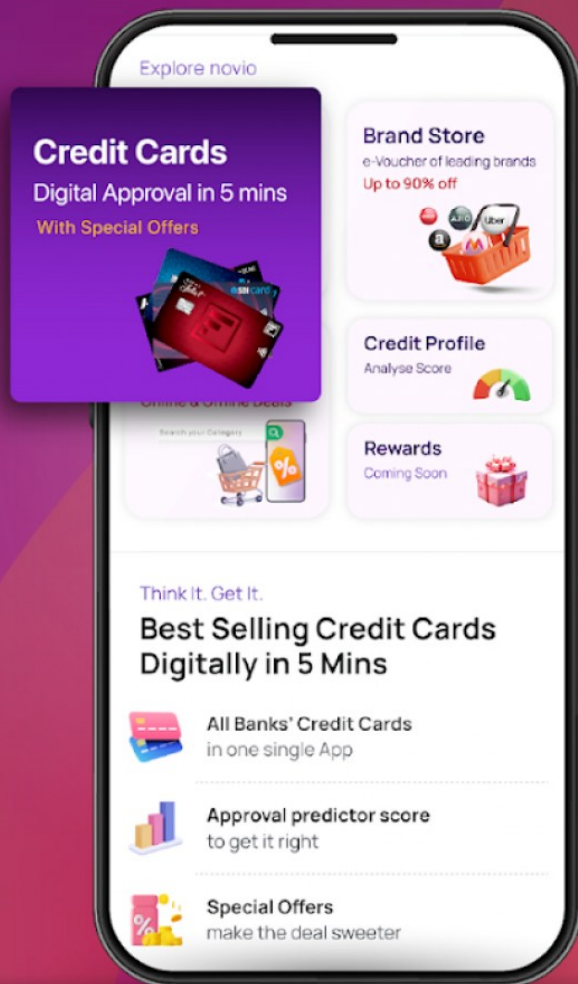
Explore novio

Credit Cards
Digital Approval in 5 mins
With Special Offers

Brand Store
e-Voucher of leading brands
Up to 90% off

Credit Profile
Analyse Score

Online & Offline Deals
Search your Category

Rewards
Coming Soon

Think It. Get It.
Best Selling Credit Cards Digitally in 5 Mins

All Banks' Credit Cards
in one single App

Approval predictor score
to get it right

Special Offers
make the deal sweeter